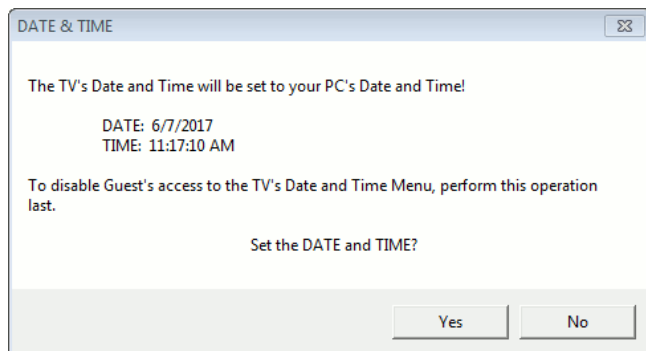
DATE & TIME

The TV's Date and Time will be set to your PC's Date and Time!

DATE: 6/7/2017
TIME: 11:17:10 AM

To disable Guest's access to the TV's Date and Time Menu, perform this operation last.

Set the DATE and TIME?

Yes
No